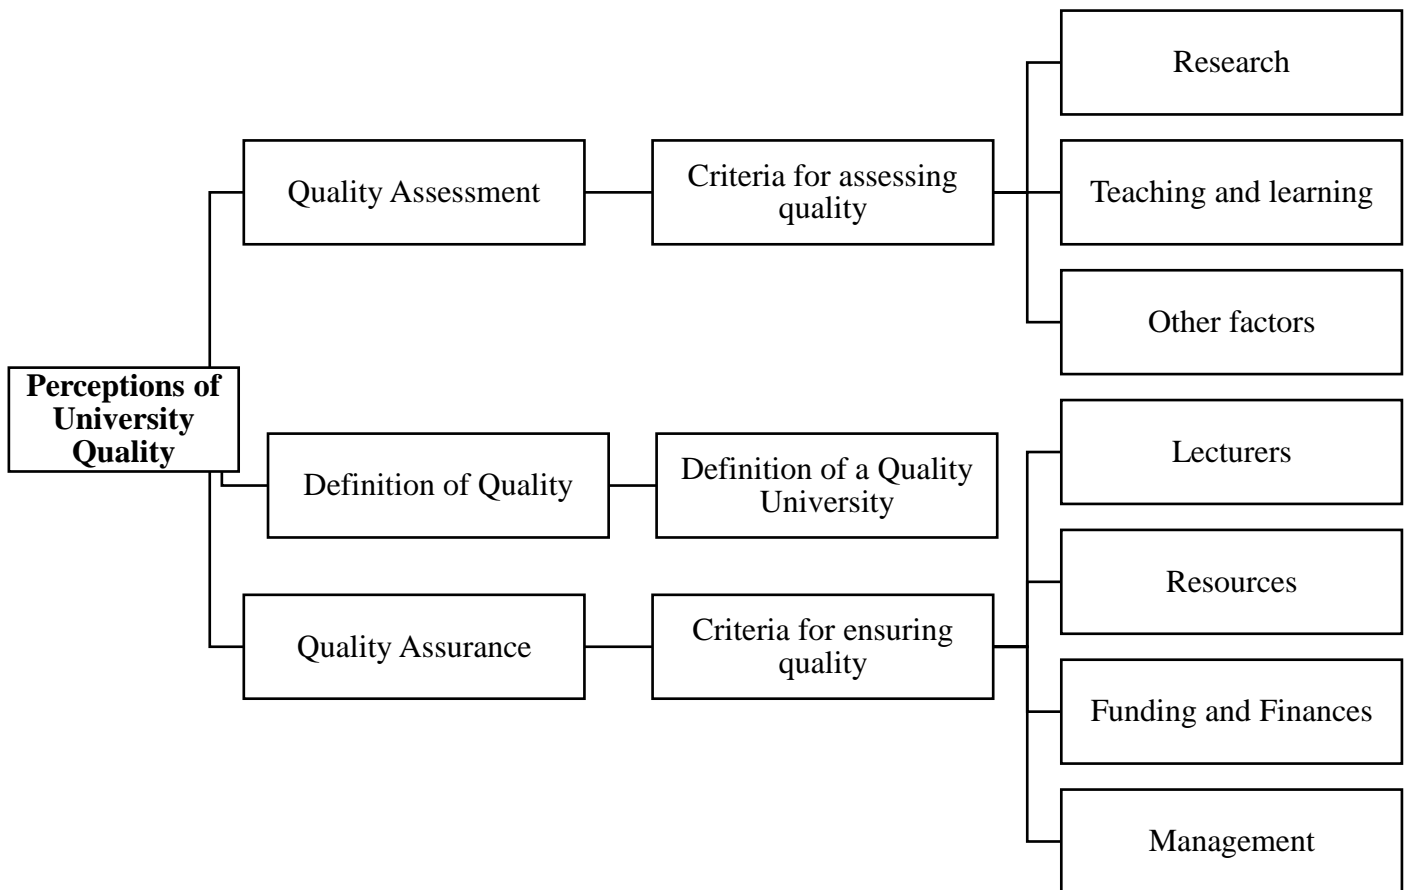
Perceptions of University Quality

Quality Assessment

Criteria for assessing quality

Research

Teaching and learning

Other factors

Definition of Quality

Definition of a Quality University

Quality Assurance

Criteria for ensuring quality

Lecturers

Resources

Funding and Finances

Management